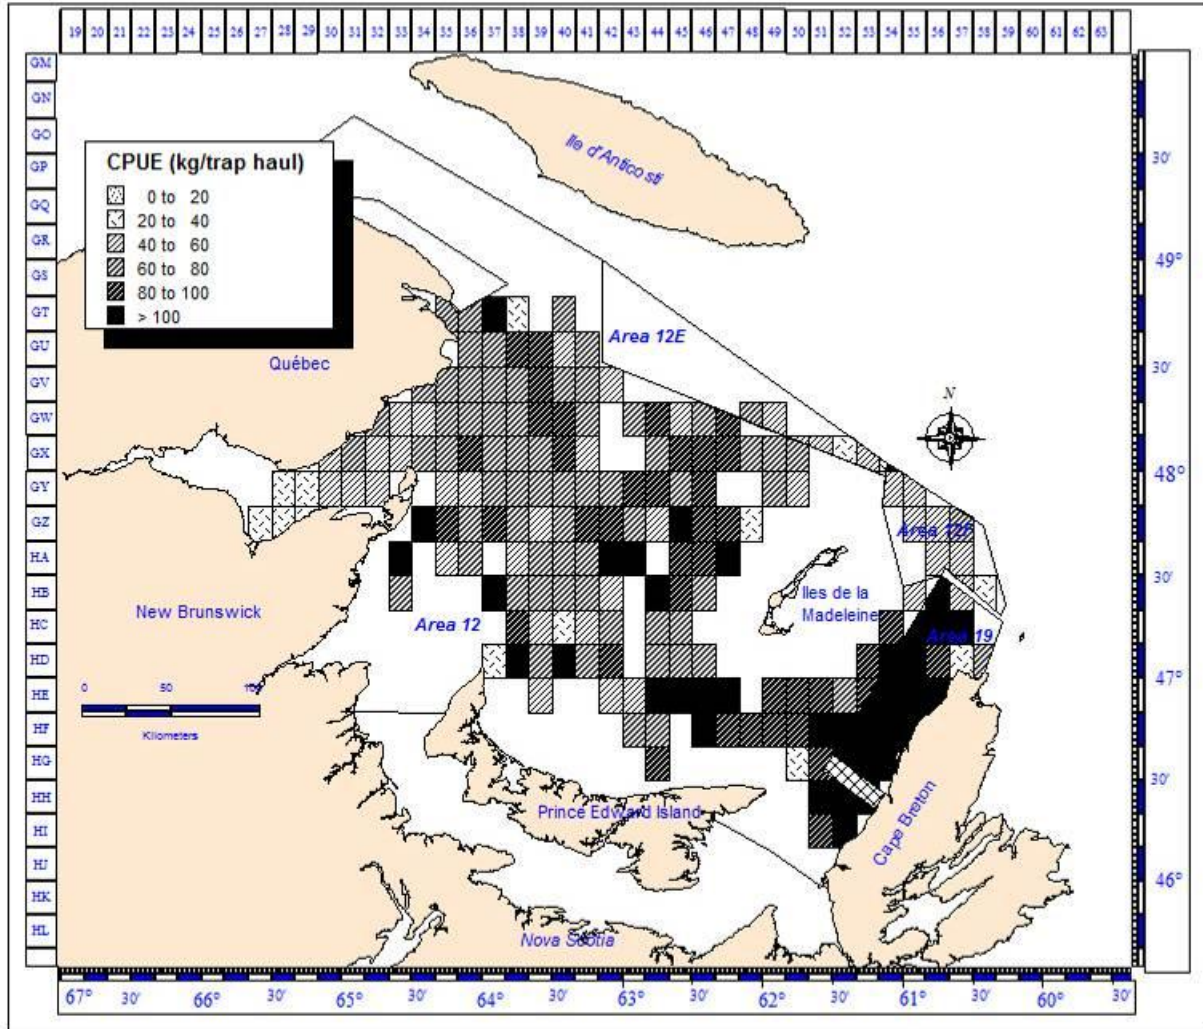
19 20 21 22 23 24 25 26 27 28 29 30 31 32 33 34 35 36 37 38 39 40 41 42 43 44 45 46 47 48 49 50 51 52 53 54 55 56 57 58 59 60 61 62 63

GM
GN
GO
GP
GQ
GR
GS
GT
GU
GV
GW
GX
GY
GZ
HA
HB
HC
HD
HE
HF
HG
HH
HI
HJ
HK
HL

Ile d'Anticosti

CPUE (kg/trap haul)
0 to 20
20 to 40
40 to 60
60 to 80
80 to 100
> 100

Area 12E

Québec

N

Area 12F

Iles de la Madeleine

Area 19

New Brunswick

Area 12

0 50 100
Kilometers

Prince Edward Island

Cape Breton

Nova Scotia

30'
49°
30'
48°
30'
47°
30'
46°

67° 30' 66° 30' 65° 30' 64° 30' 63° 30' 62° 30' 61° 30' 60° 30'